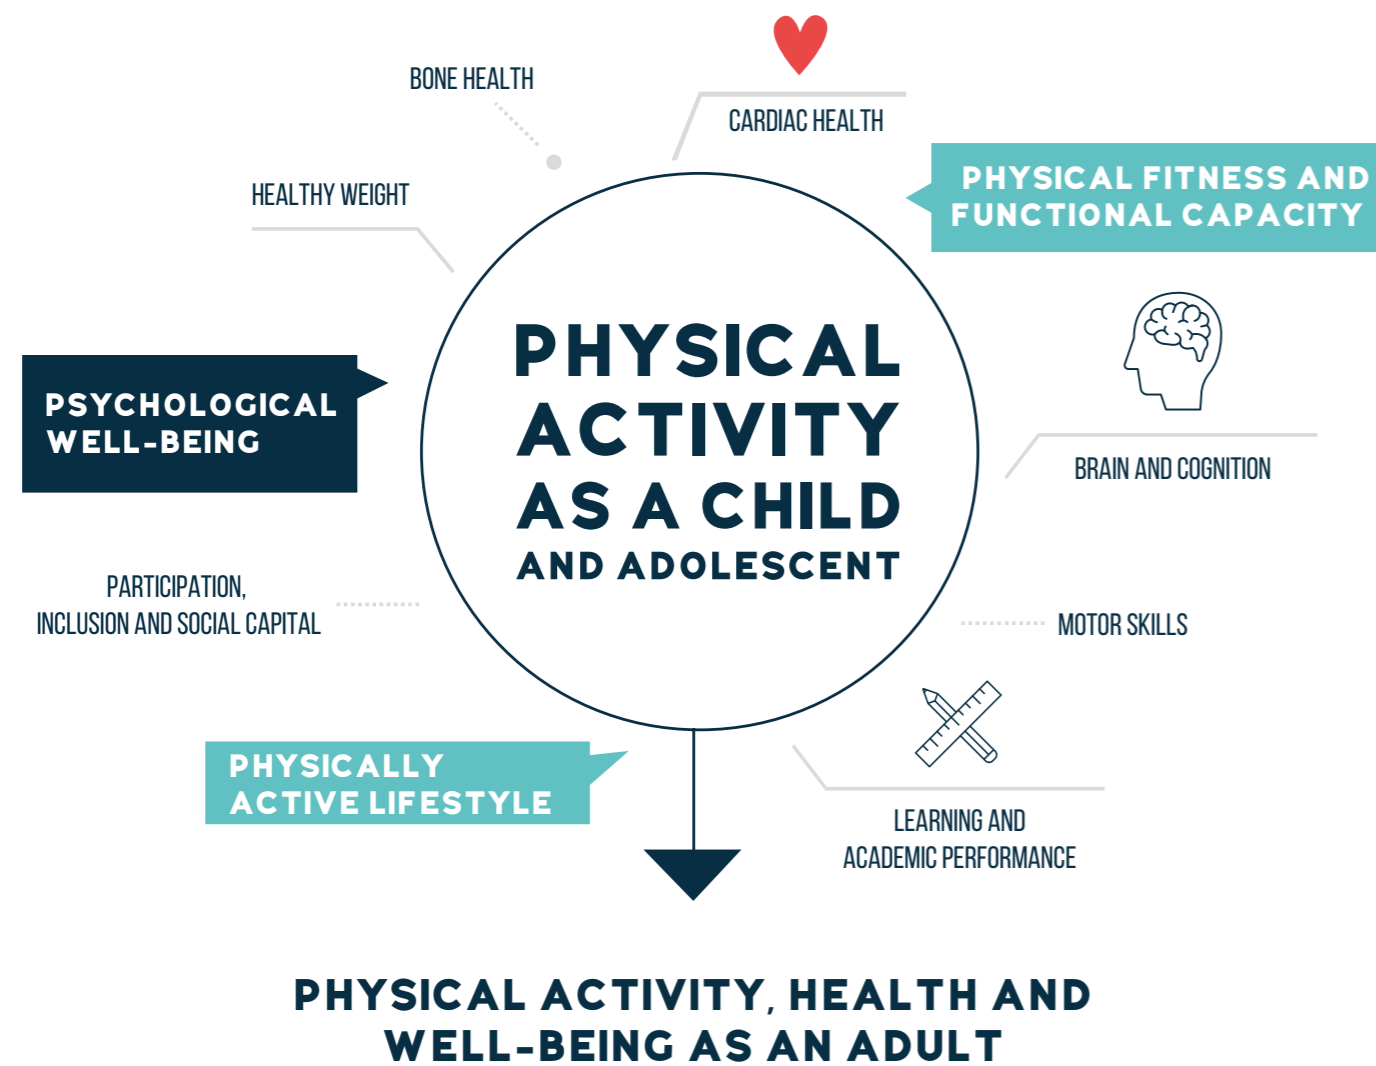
BONE HEALTH

CARDIAC HEALTH

HEALTHY WEIGHT

PHYSICAL FITNESS AND FUNCTIONAL CAPACITY

PHYSICAL ACTIVITY AS A CHILD AND ADOLESCENT

PSYCHOLOGICAL WELL-BEING

BRAIN AND COGNITION

PARTICIPATION, INCLUSION AND SOCIAL CAPITAL

MOTOR SKILLS

PHYSICALLY ACTIVE LIFESTYLE

LEARNING AND ACADEMIC PERFORMANCE

PHYSICAL ACTIVITY, HEALTH AND WELL-BEING AS AN ADULT